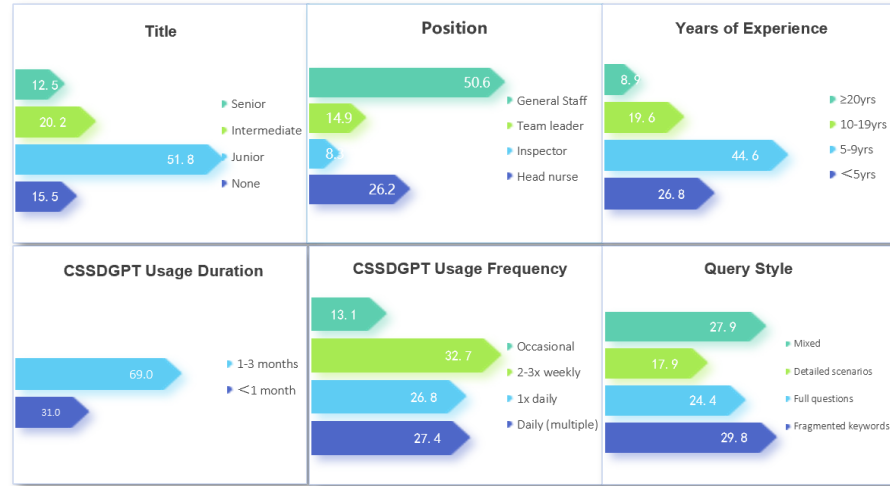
Title

12. 5
20. 2
51. 8
15. 5

Senior
Intermediate
Junior
None

Position

50.6
14.9
8.
26.2

General Staff
Team leader
Inspector
Head nurse

Years of Experience

8. 9
19. 6
44. 6
26. 8

≥20yrs
10-19yrs
5-9yrs
<5yrs

CSSDGPT Usage Duration

69.0
31.0

1-3 months
<1 month

CSSDGPT Usage Frequency

13. 1
32. 7
26. 8
27. 4

Occasional
2-3x weekly
1x daily
Daily (multiple)

Query Style

27.9
17.9
24.4
29.8

Mixed
Detailed scenarios
Full questions
Fragmented keywords